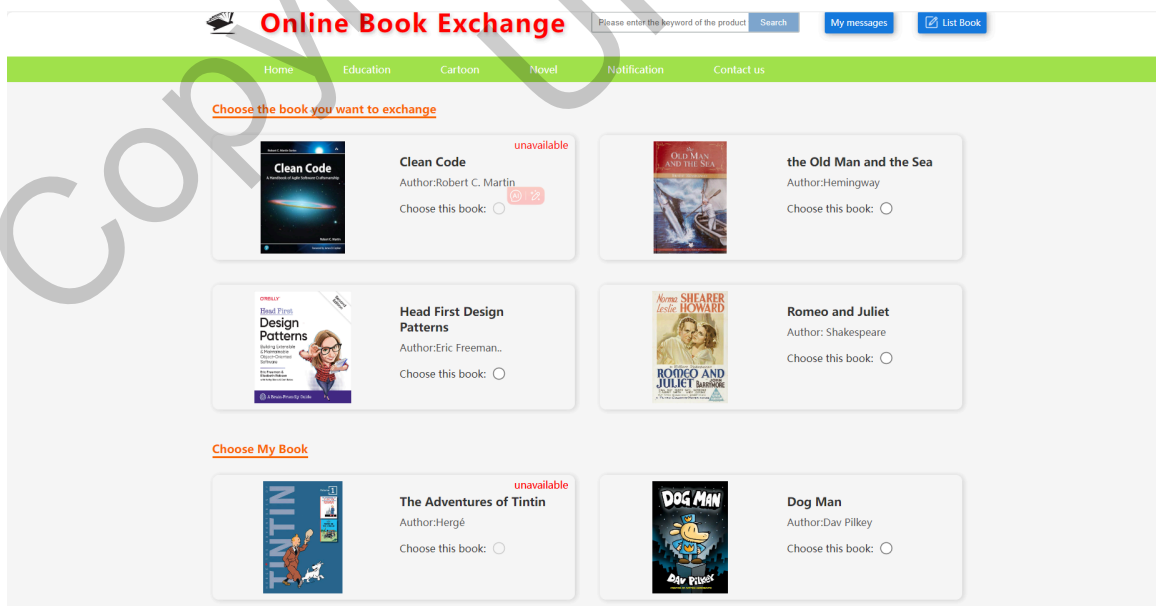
Online Book Exchange

Please enter the keyword of the product | Search | My messages | List Book

Home | Education | Cartoon | Novel | Notification | Contact us

Choose the book you want to exchange

Clean Code
A Handbook of Agile Software Craftsmanship
Robert C. Martin

unavailable
Clean Code
Author:Robert C. Martin
Choose this book:

THE OLD MAN AND THE SEA

the Old Man and the Sea
Author:Hemingway
Choose this book:

O'REILLY
Head First Design Patterns
Building Extensible & Maintainable Object-Oriented Software
Eric Freeman & Elisabeth Robson

Head First Design Patterns
Author:Eric Freeman..
Choose this book:

Norma SHEARER Leslie HOWARD
ROMEO AND JULIET
John BARRYMORE

Romeo and Juliet
Author: Shakespeare
Choose this book:

Choose My Book

TINTIN

unavailable
The Adventures of Tintin
Author:Hergé
Choose this book:

DOG MAN
DAV PILKEY

Dog Man
Author:Dav Pilkey
Choose this book:

Copy